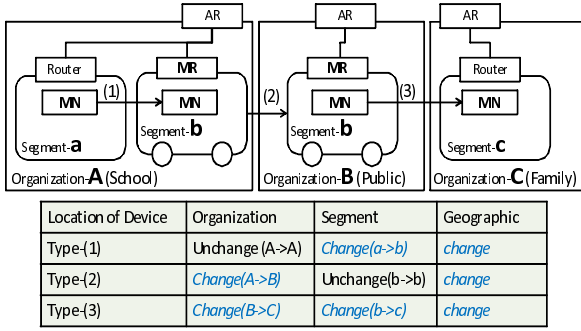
AR

Router

MR

MN

(1)

MN

Segment-a

Segment-b

Organization-A (School)

(2)

AR

MR

MN

Segment-b

Organization-B (Public)

(3)

AR

Router

MN

Segment-c

Organization-C (Family)

| Location of Device | Organization | Segment | Geographic |
|---|---|---|---|
| Type-(1) | Unchange (A->A) | Change(a->b) | change |
| Type-(2) | Change(A->B) | Unchange(b->b) | change |
| Type-(3) | Change(B->C) | Change(b->c) | change |